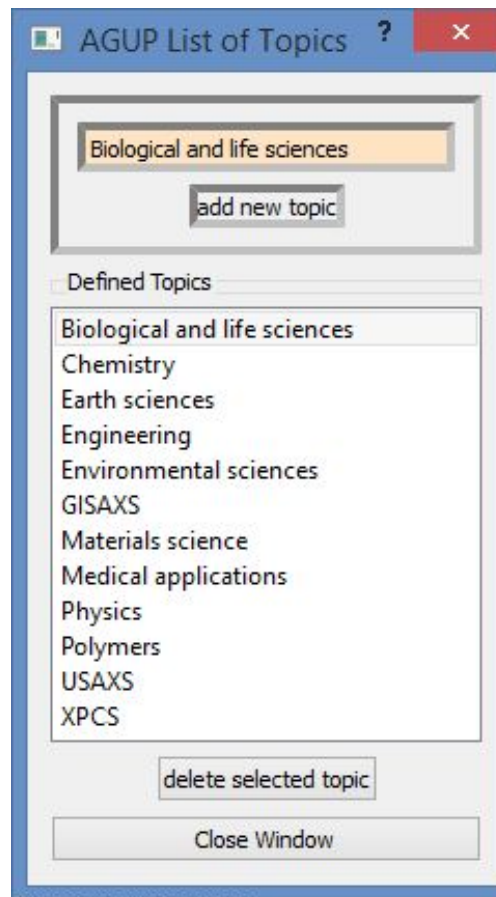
AGUP List of Topics ? ×

Biological and life sciences

add new topic

Defined Topics

Biological and life sciences
Chemistry
Earth sciences
Engineering
Environmental sciences
GISAXS
Materials science
Medical applications
Physics
Polymers
USAXS
XPCS

delete selected topic

Close Window